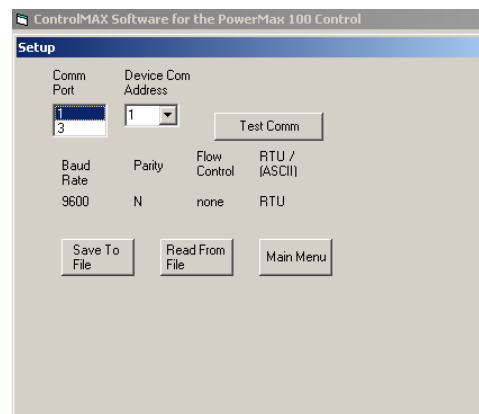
ControlMAX Software for the PowerMax 100 Control

Setup

Comm Port
1
3

Device Com Address
1

Test Comm

Baud Rate
9600

Parity
N

Flow Control
none

RTU / (ASCII)
RTU

Save To File

Read From File

Main Menu